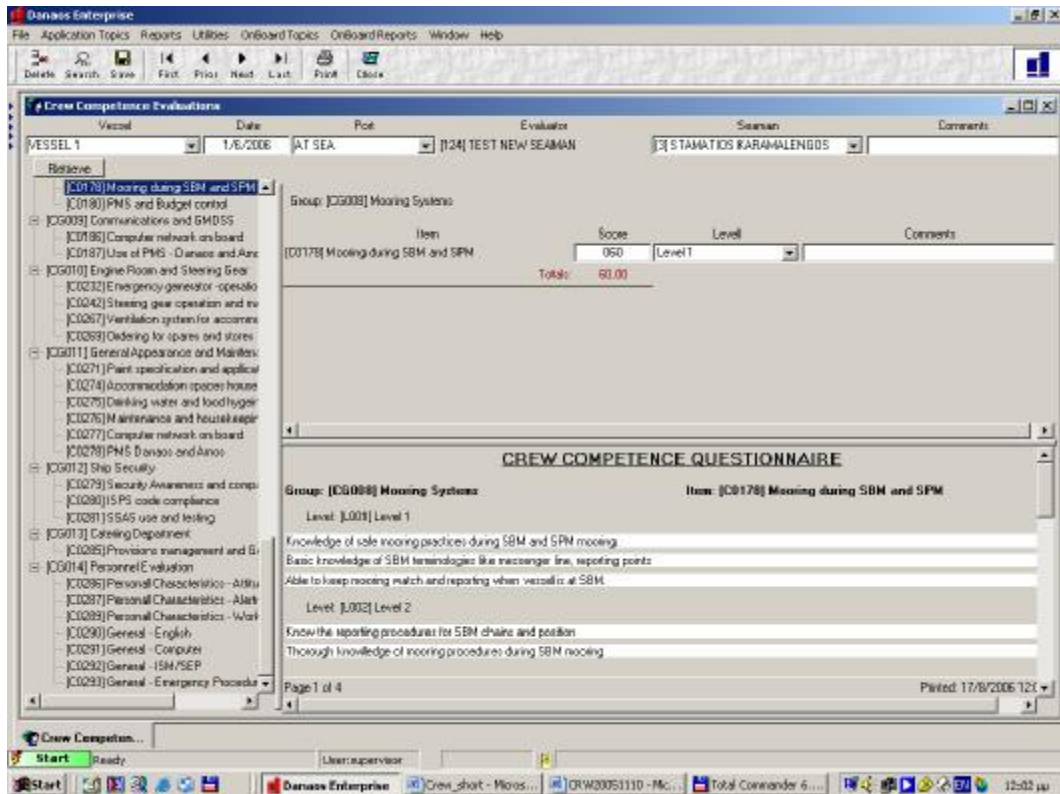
Danaos Enterprise

File Application Topics Reports Utilities OnBoard Topics OnBoard Reports Window Help

Delete Search Save First Prior Next Last Print Close

Crew Competence Evaluations

| Vessel | Date | Port | Evaluator | Seaman | Comments |
|---|---|---|---|---|---|
| VESSEL 1 | 1/6/2006 | AT SEA | [124] TEST NEW SEAMAN | [3] STAMATIOS KARAMALENGOS | |

Retrieve

[C0178] Mooring during SBM and SPM
[C0180] PMS and Budget control
[CG009] Communications and GMDSS
[C0186] Computer network onboard
[C0187] Use of PMS - Danaos and Amo
[CG010] Engine Room and Steering Gear
[C0232] Emergency generator -operatio
[C0242] Steering gear operation and m
[C0267] Ventilation system for accomm
[C0269] Ordering for spares and stores
[CG011] General Appearance and Mainten
[C0271] Paint specification and applica
[C0274] Accommodation spaces house
[C0275] Drinking water and food hygie
[C0276] Maintenance and housekeepin
[C0277] Computer network onboard
[C0278] PMS Danaos and Amos
[CG012] Ship Security
[C0279] Security Awareness and comp
[C0280] ISPS code compliance
[C0281] SSAS use and testing
[CG013] Catering Department
[C0285] Provisions management and E
[CG014] Personnel Evaluation
[C0286] Personall Characteristics - Attitu
[C0287] Personall Characteristics - Alert
[C0289] Personall Characteristics - Work
[C0290] General - English
[C0291] General - Computer
[C0292] General - ISM/SEP
[C0293] General - Emergency Procedu

Group: [CG008] Mooring Systems

| Item | Score | Level | Comments |
|---|---|---|---|
| [C0178] Mooring during SBM and SPM | 060 | Level 1 | |
| Totals: | 60.00 | | |

CREW COMPETENCE QUESTIONNAIRE

Group: [CG008] Mooring Systems

Item: [C0178] Mooring during SBM and SPM

Level: [L001] Level 1

Knowledge of safe mooring practices during SBM and SPM mooring.

Basic knowledge of SBM terminologies like messenger line, reporting points

Able to keep mooring watch and reporting when vessel is at SBM.

Level: [L002] Level 2

Know the reporting procedures for SBM chains and position

Thorough knowledge of mooring procedures during SBM mooring

Page 1 of 4

Printed: 17/8/2006 12:0

Crew Competen...

Start Ready User: supervisor

Start Danaos Enterprise Crew_short - Micros... CRW20051110 - Mic... Total Commander 6.... 12:02 μμ